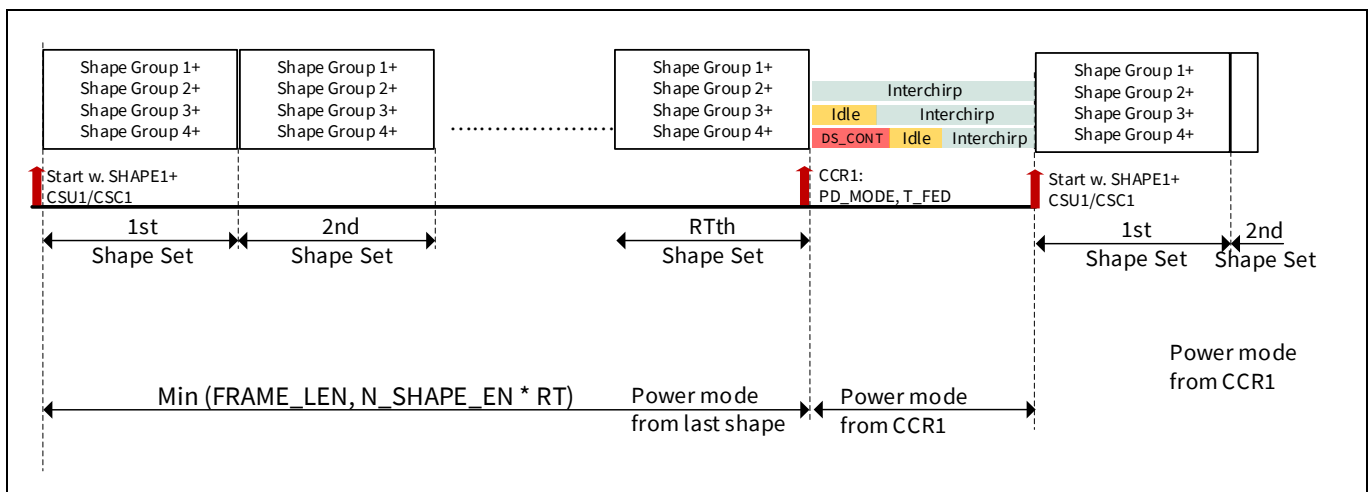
Shape Group 1+
Shape Group 2+
Shape Group 3+
Shape Group 4+

Shape Group 1+
Shape Group 2+
Shape Group 3+
Shape Group 4+

Shape Group 1+
Shape Group 2+
Shape Group 3+
Shape Group 4+

Interchirp
Idle Interchirp
DS_CONT Idle Interchirp

Shape Group 1+
Shape Group 2+
Shape Group 3+
Shape Group 4+

Start w. SHAPE1+
CSU1/CSC1

CCR1:
PD_MODE, T_FED

Start w. SHAPE1+
CSU1/CSC1

1st
Shape Set

2nd
Shape Set

RTth
Shape Set

1st
Shape Set

2nd
Shape Set

Power mode
from CCR1

Min (FRAME_LEN, N_SHAPE_EN * RT)

Power mode
from last shape

Power mode
from CCR1